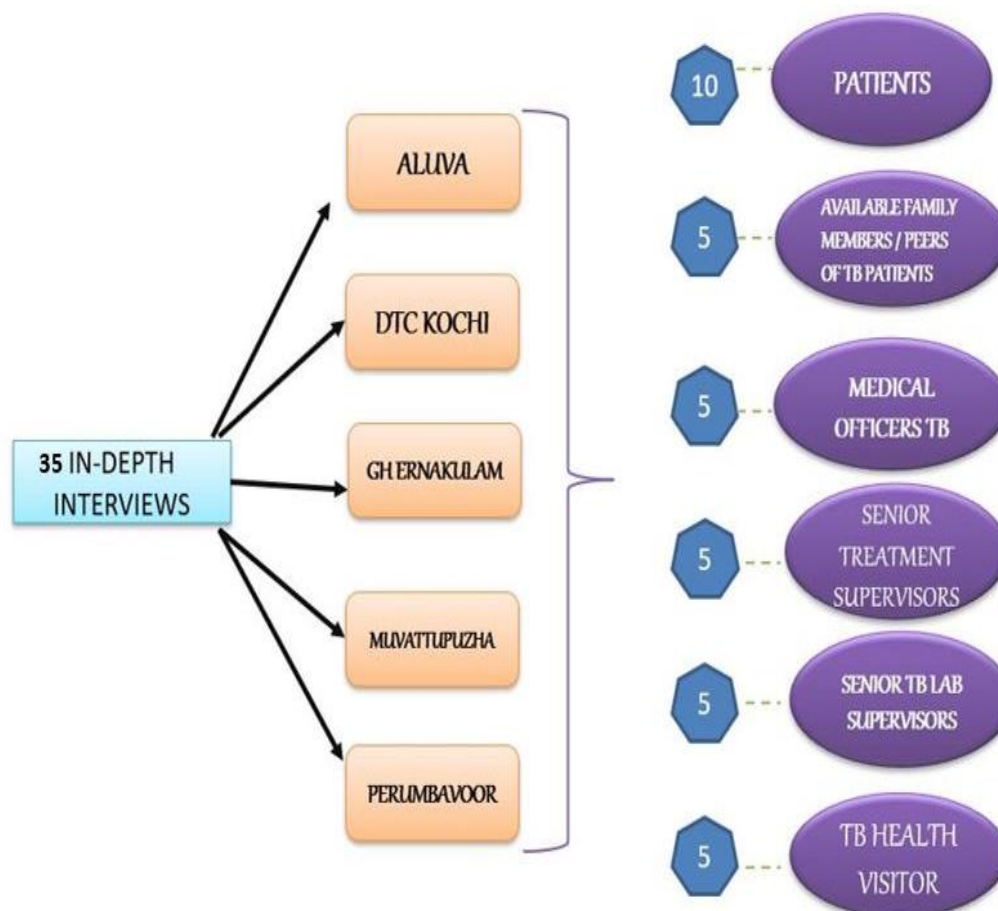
35 IN-DEPTH INTERVIEWS

ALUVA

DTC KOCHI

GH ERNAKULAM

MUVATTUPUZHA

PERUMBAVOOR

10 PATIENTS

5 AVAILABLE FAMILY MEMBERS / PEERS OF TB PATIENTS

5 MEDICAL OFFICERS TB

5 SENIOR TREATMENT SUPERVISORS

5 SENIOR TB LAB SUPERVISORS

5 TB HEALTH VISITOR